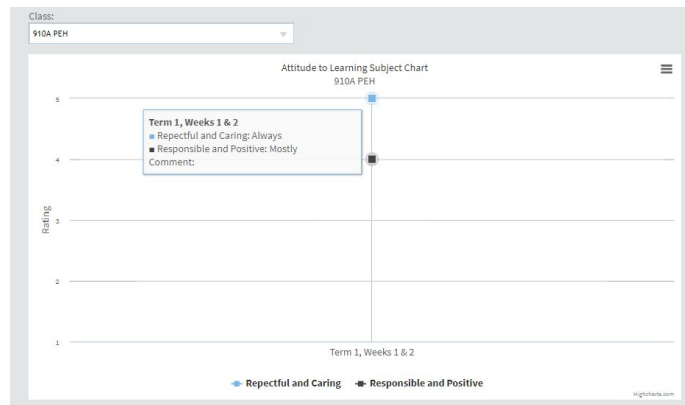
Class:
910A PEH

Attitude to Learning Subject Chart
910A PEH

Term 1, Weeks 1 & 2
Repectful and Caring: Always
Responsible and Positive: Mostly
Comment:

Rating

5
4
3
2
1

Term 1, Weeks 1 & 2

Repectful and Caring
Responsible and Positive

Highcharts.com